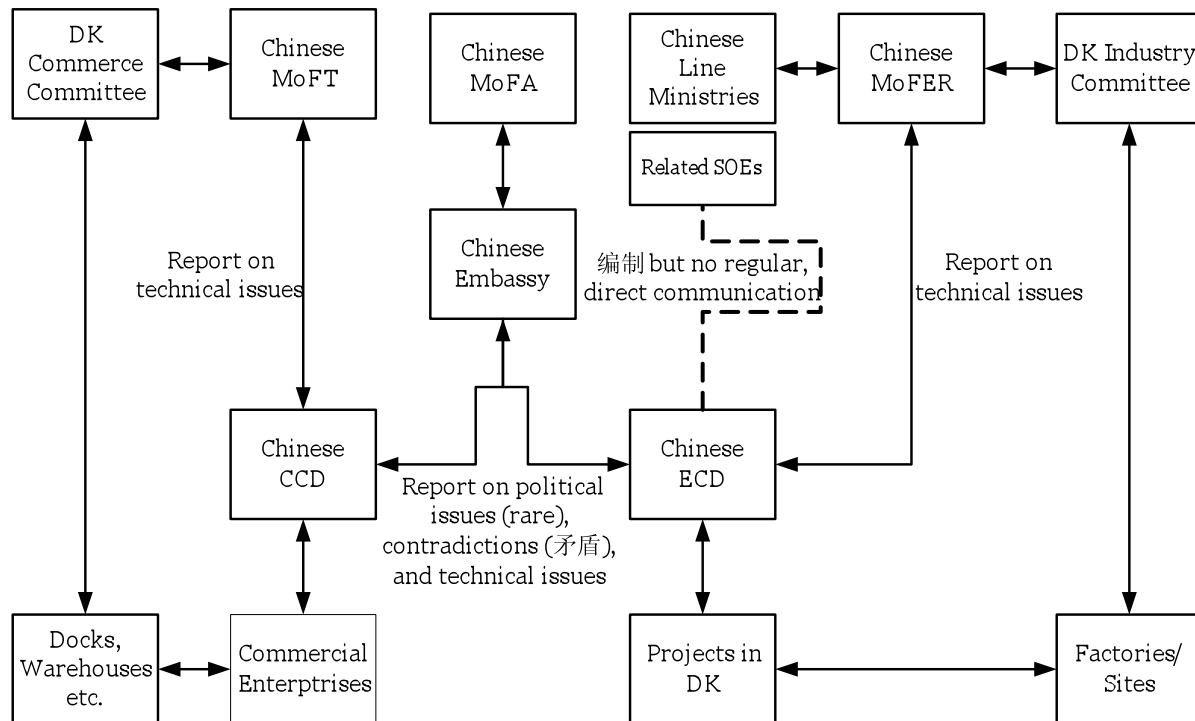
DK Commerce Committee

Chinese MoFT

Chinese MoFA

Chinese Line Ministries

Chinese MoFER

DK Industry Committee

Related SOEs

Chinese Embassy

编制 but no regular, direct communication

Report on technical issues

Report on technical issues

Chinese CCD

Chinese ECD

Report on political issues (rare), contradictions (矛盾), and technical issues

Docks, Warehouses etc.

Commercial Enterptrises

Projects in DK

Factories/ Sites